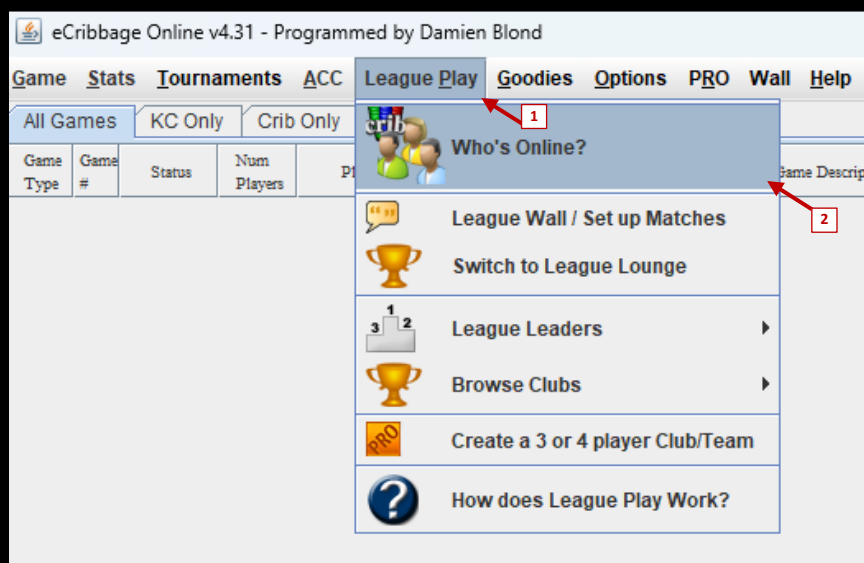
eCribbage Online v4.31 - Programmed by Damien Blond

Game Stats Tournaments ACC League Play Goodies Options PRO Wall Help

All Games KC Only Crib Only

| Game Type | Game # | Status | Num Players | Pl | Game Descrip |
|---|---|---|---|---|---|

1

crib

Who's Online?

2

League Wall / Set up Matches

Switch to League Lounge

1 2 3

League Leaders

Browse Clubs

PRO

Create a 3 or 4 player Club/Team

How does League Play Work?